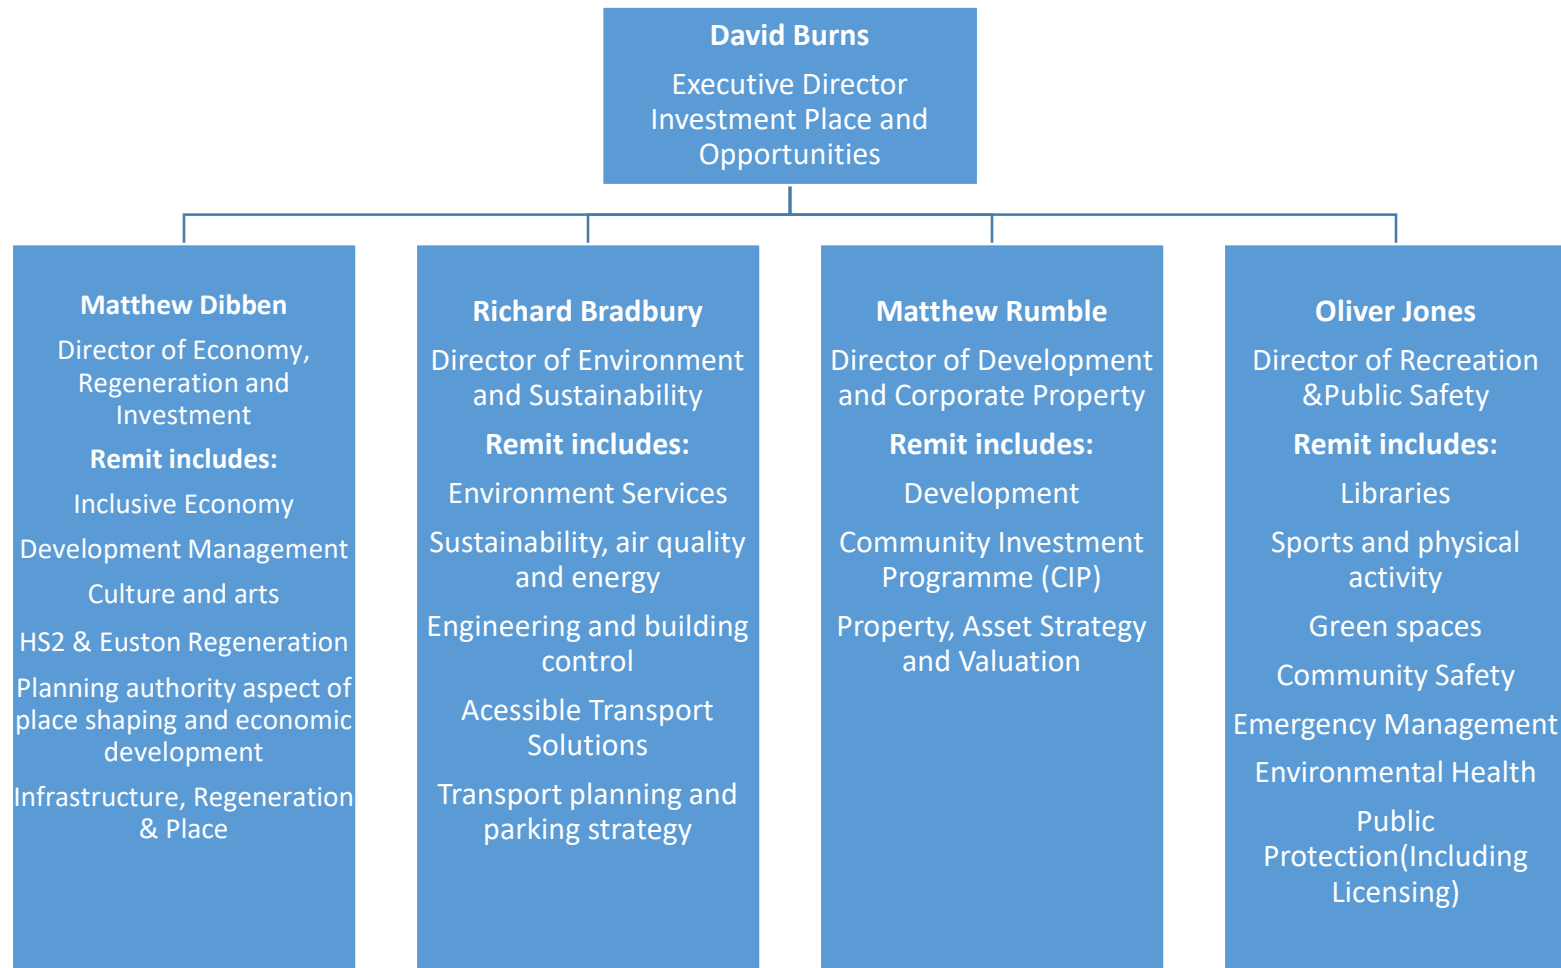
David Burns

Executive Director Investment Place and Opportunities

Matthew Dibben

Director of Economy, Regeneration and Investment

Remit includes:

Inclusive Economy

Development Management

Culture and arts

HS2 & Euston Regeneration

Planning authority aspect of place shaping and economic development

Infrastructure, Regeneration & Place

Richard Bradbury

Director of Environment and Sustainability

Remit includes:

Environment Services

Sustainability, air quality and energy

Engineering and building control

Acessible Transport Solutions

Transport planning and parking strategy

Matthew Rumble

Director of Development and Corporate Property

Remit includes:

Development

Community Investment Programme (CIP)

Property, Asset Strategy and Valuation

Oliver Jones

Director of Recreation &Public Safety

Remit includes:

Libraries

Sports and physical activity

Green spaces

Community Safety

Emergency Management

Environmental Health

Public Protection(Including Licensing)